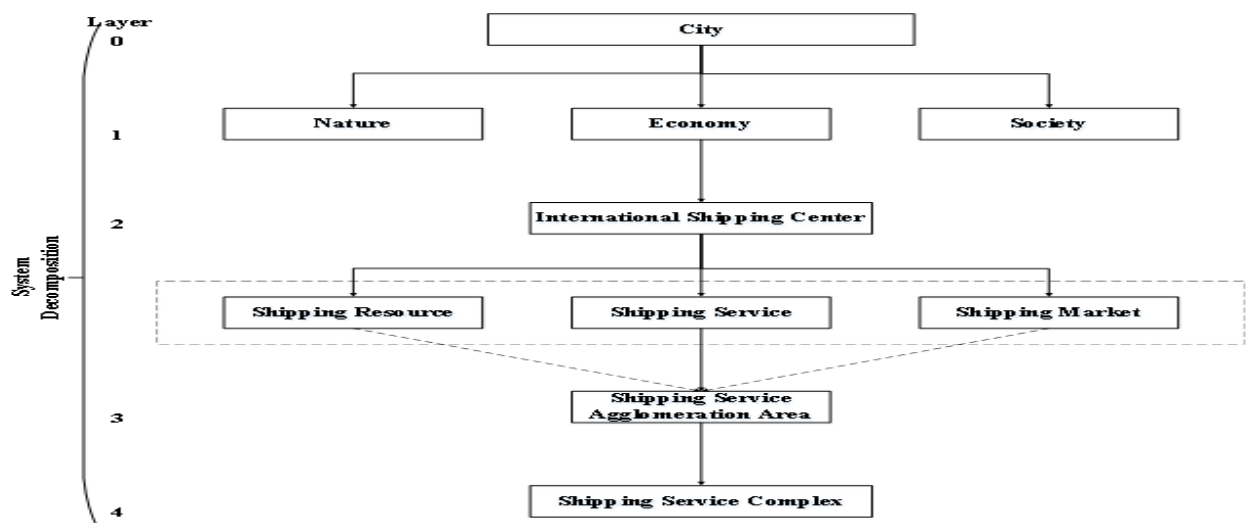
Layer
0
1
2
3
4

System Decomposition

City

Nature

Economy

Society

International Shipping Center

Shipping Resource

Shipping Service

Shipping Market

Shipping Service Agglomeration Area

Shipping Service Complex